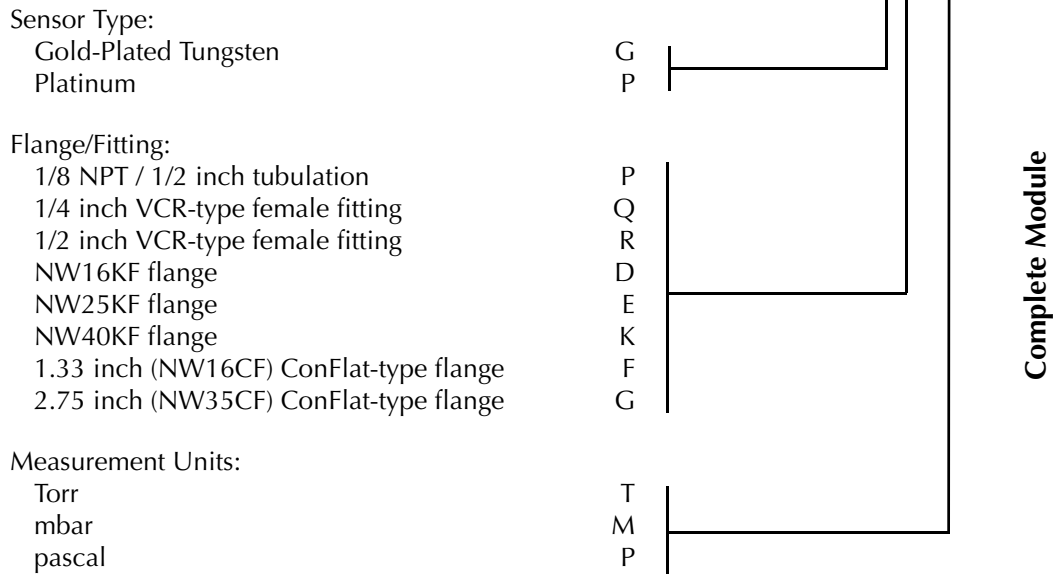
Sensor Type:
Gold-Plated Tungsten G
Platinum P

Flange/Fitting:
1/8 NPT / 1/2 inch tubulation P
1/4 inch VCR-type female fitting Q
1/2 inch VCR-type female fitting R
NW16KF flange D
NW25KF flange E
NW40KF flange K
1.33 inch (NW16CF) ConFlat-type flange F
2.75 inch (NW35CF) ConFlat-type flange G

Measurement Units:
Torr T
mbar M
pascal P

Complete Module